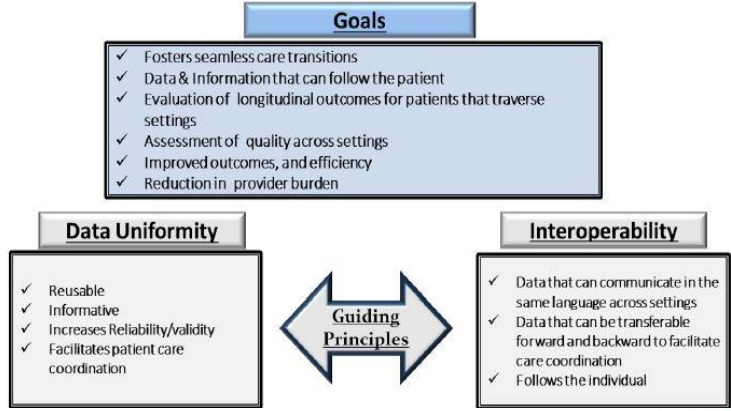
Goals

✓ Fosters seamless care transitions
✓ Data & Information that can follow the patient
✓ Evaluation of longitudinal outcomes for patients that traverse settings
✓ Assessment of quality across settings
✓ Improved outcomes, and efficiency
✓ Reduction in provider burden

Data Uniformity

✓ Reusable
✓ Informative
✓ Increases Reliability/validity
✓ Facilitates patient care coordination

Guiding Principles

Interoperability

✓ Data that can communicate in the same language across settings
✓ Data that can be transferable forward and backward to facilitate care coordination
✓ Follows the individual